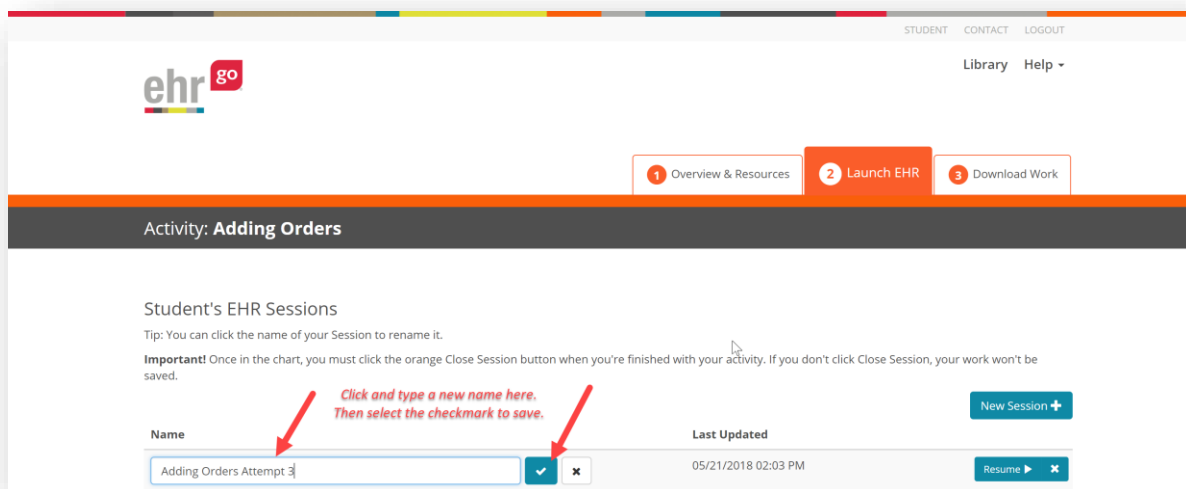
STUDENT CONTACT LOGOUT

ehr go

Library Help ▾

1 Overview & Resources
2 Launch EHR
3 Download Work

Activity: Adding Orders

Student's EHR Sessions

Tip: You can click the name of your Session to rename it.

Important! Once in the chart, you must click the orange Close Session button when you're finished with your activity. If you don't click Close Session, your work won't be saved.

Click and type a new name here. Then select the checkmark to save.

New Session ✚

| Name | Last Updated | |
|---|---|---|
| Adding Orders Attempt 3 ✔ ✖ | 05/21/2018 02:03 PM | Resume ▶ ✖ |